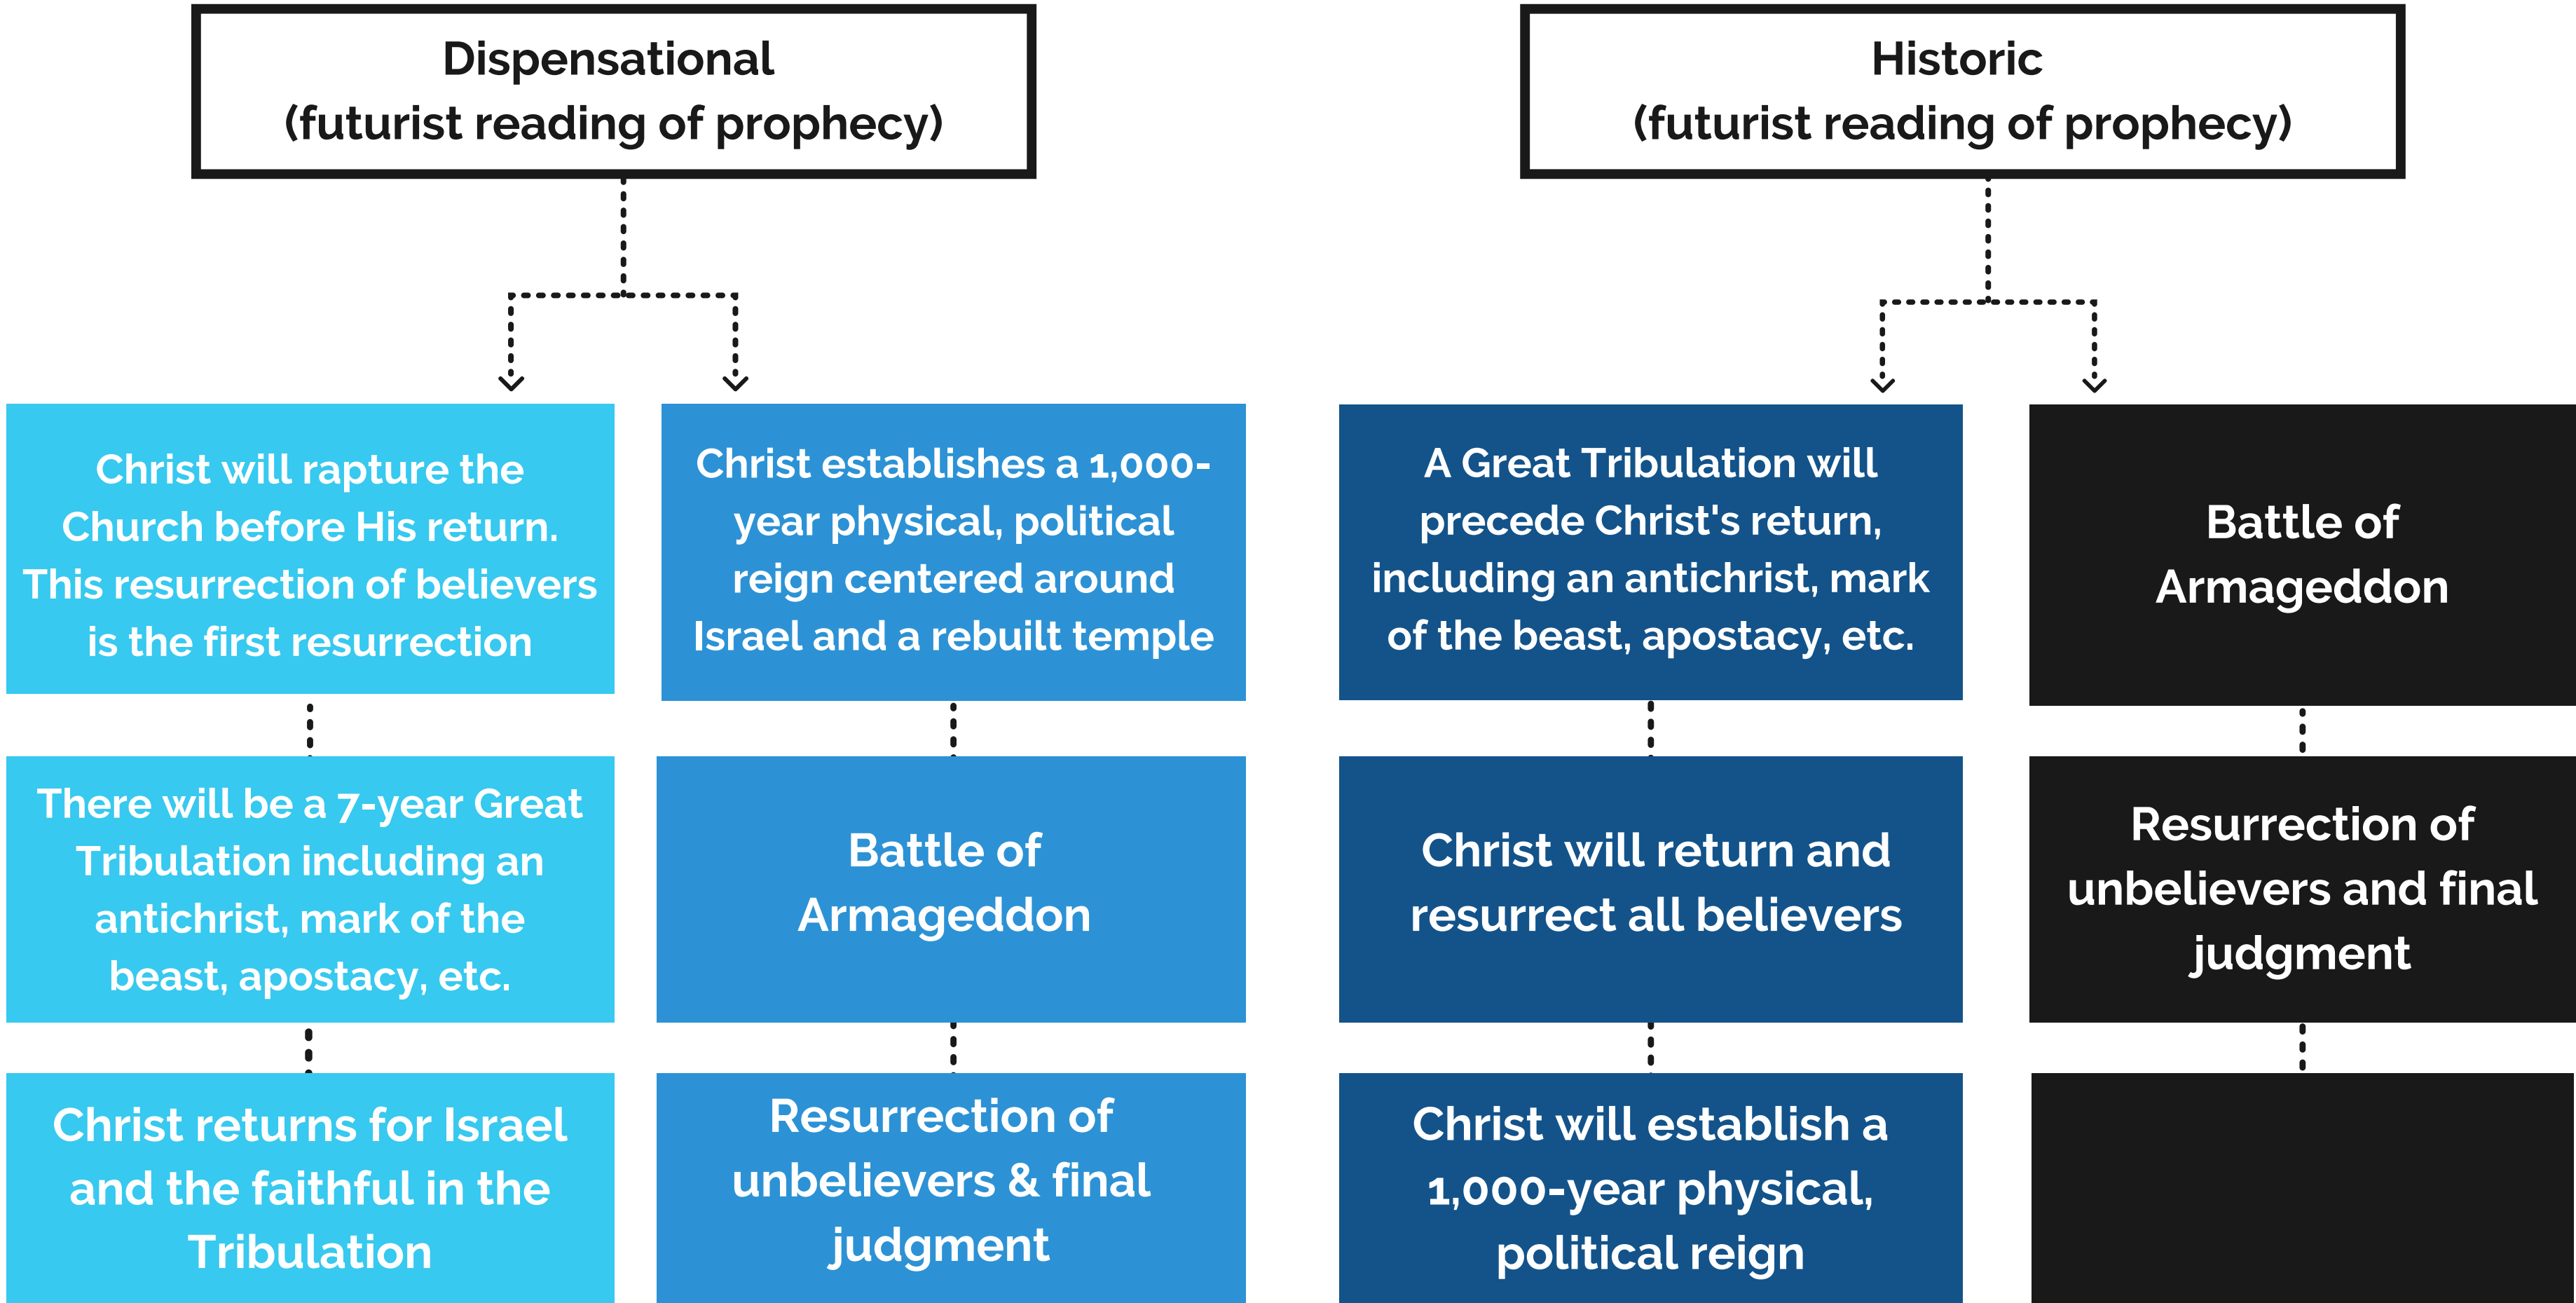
Dispensational
(futurist reading of prophecy)

Christ will rapture the Church before His return. This resurrection of believers is the first resurrection

There will be a 7-year Great Tribulation including an antichrist, mark of the beast, apostacy, etc.

Christ returns for Israel and the faithful in the Tribulation

Christ establishes a 1,000-year physical, political reign centered around Israel and a rebuilt temple

Battle of Armageddon

Resurrection of unbelievers & final judgment

Historic
(futurist reading of prophecy)

A Great Tribulation will precede Christ's return, including an antichrist, mark of the beast, apostacy, etc.

Christ will return and resurrect all believers

Christ will establish a 1,000-year physical, political reign

Battle of Armageddon

Resurrection of unbelievers and final judgment